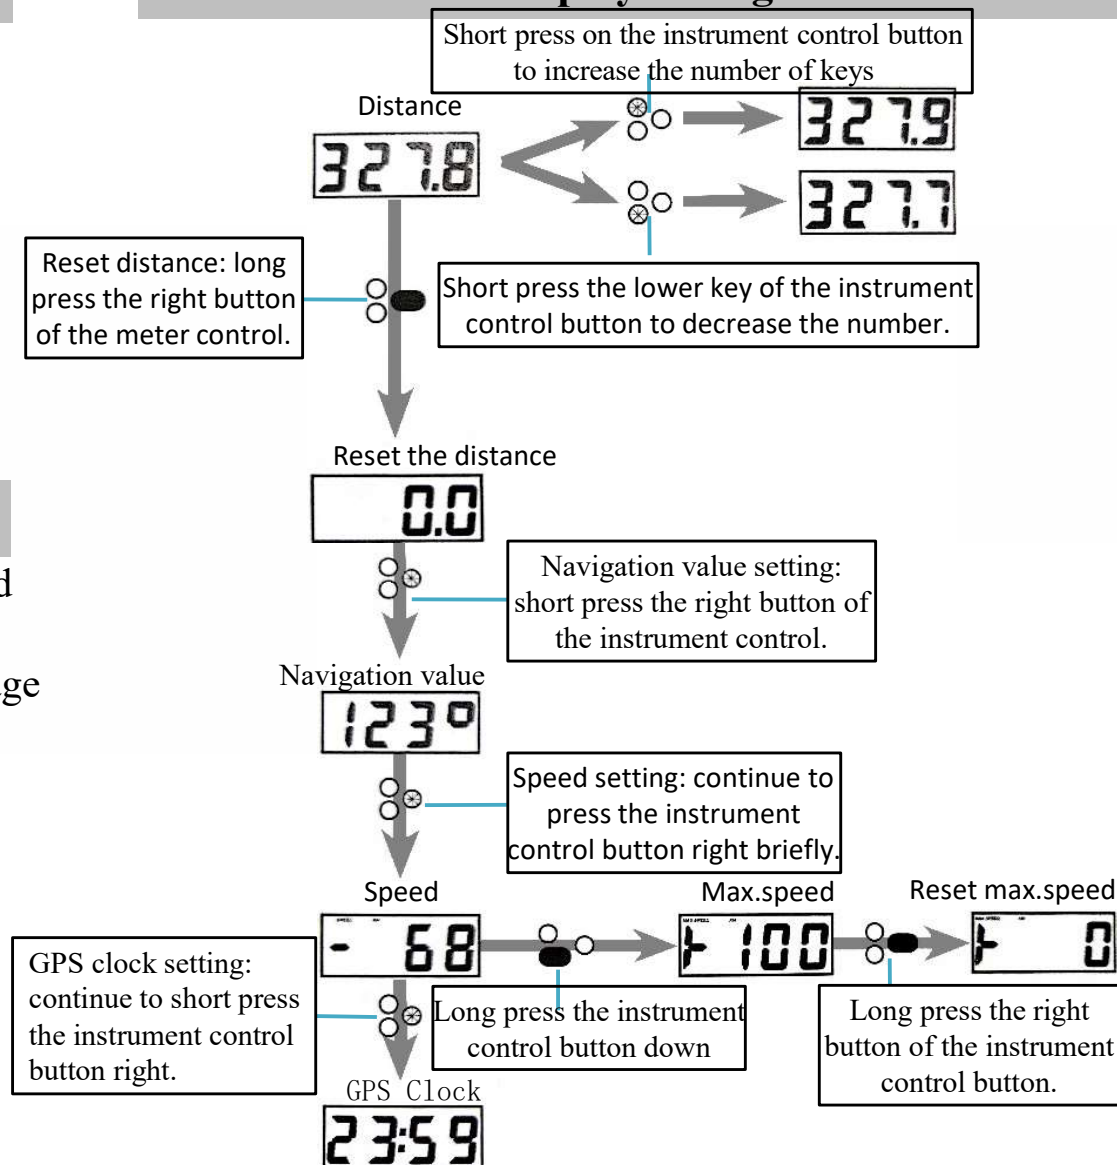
Short press on the instrument control button to increase the number of keys

Distance

327.8

327.9

327.7

Reset distance: long press the right button of the meter control.

Short press the lower key of the instrument control button to decrease the number.

Reset the distance

0.0

Navigation value setting: short press the right button of the instrument control.

d

ge

Navigation value

123°

Speed setting: continue to press the instrument control button right briefly.

Speed

- 68

Max.speed

100

Reset max.speed

0

GPS clock setting: continue to short press the instrument control button right.

Long press the instrument control button down

Long press the right button of the instrument control button.

GPS Clock

23:59